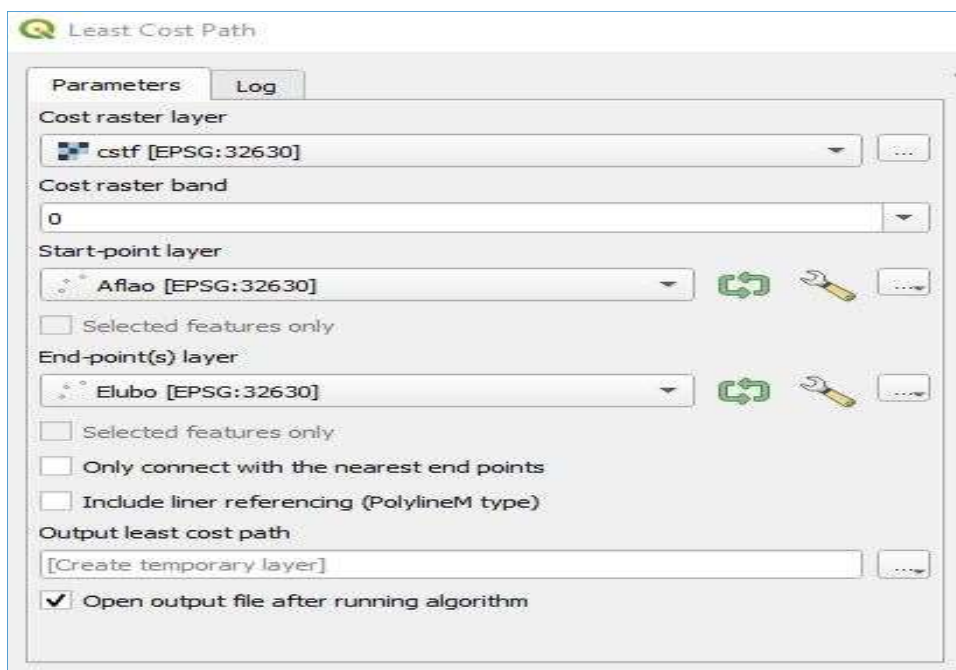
Least Cost Path

Parameters | Log

Cost raster layer

cstf [EPSG:32630]

...

Cost raster band

0

Start-point layer

Aflao [EPSG:32630]

...

Selected features only

End-point(s) layer

Elubo [EPSG:32630]

...

Selected features only

Only connect with the nearest end points

Include liner referencing (PolylineM type)

Output least cost path

[Create temporary layer]

...

✓ Open output file after running algorithm